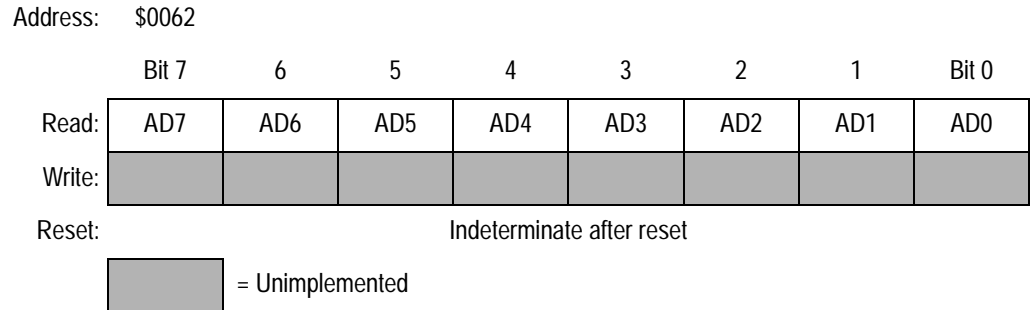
Address: $0062

| | Bit 7 | 6 | 5 | 4 | 3 | 2 | 1 | Bit 0 |
|---|---|---|---|---|---|---|---|---|
| Read: | AD7 | AD6 | AD5 | AD4 | AD3 | AD2 | AD1 | AD0 |
| Write: | | | | | | | | |
| Reset: | Indeterminate after reset | | | | | | | |

= Unimplemented